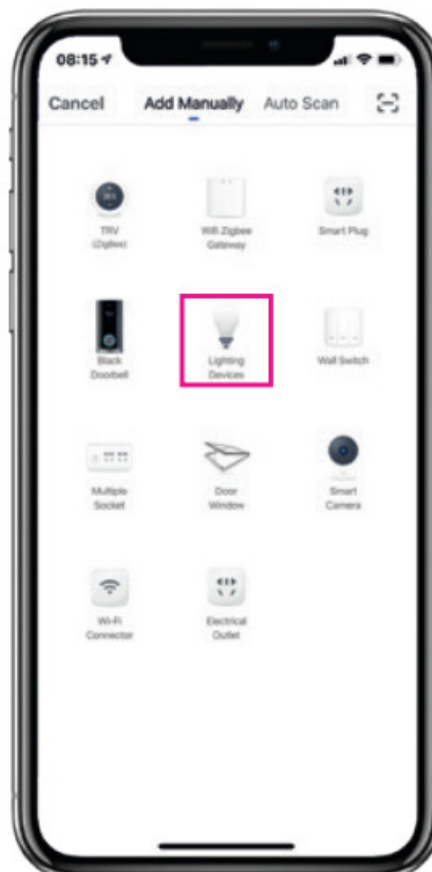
08:15

Cancel Add Manually Auto Scan

TRV (Zigbee)

Wifi Zigbee Gateway

Smart Plug

Black Doorbell

Lighting Devices

Wall Switch

Multiple Socket

Door Window

Smart Camera

Wi-Fi Connector

Electrical Outlet